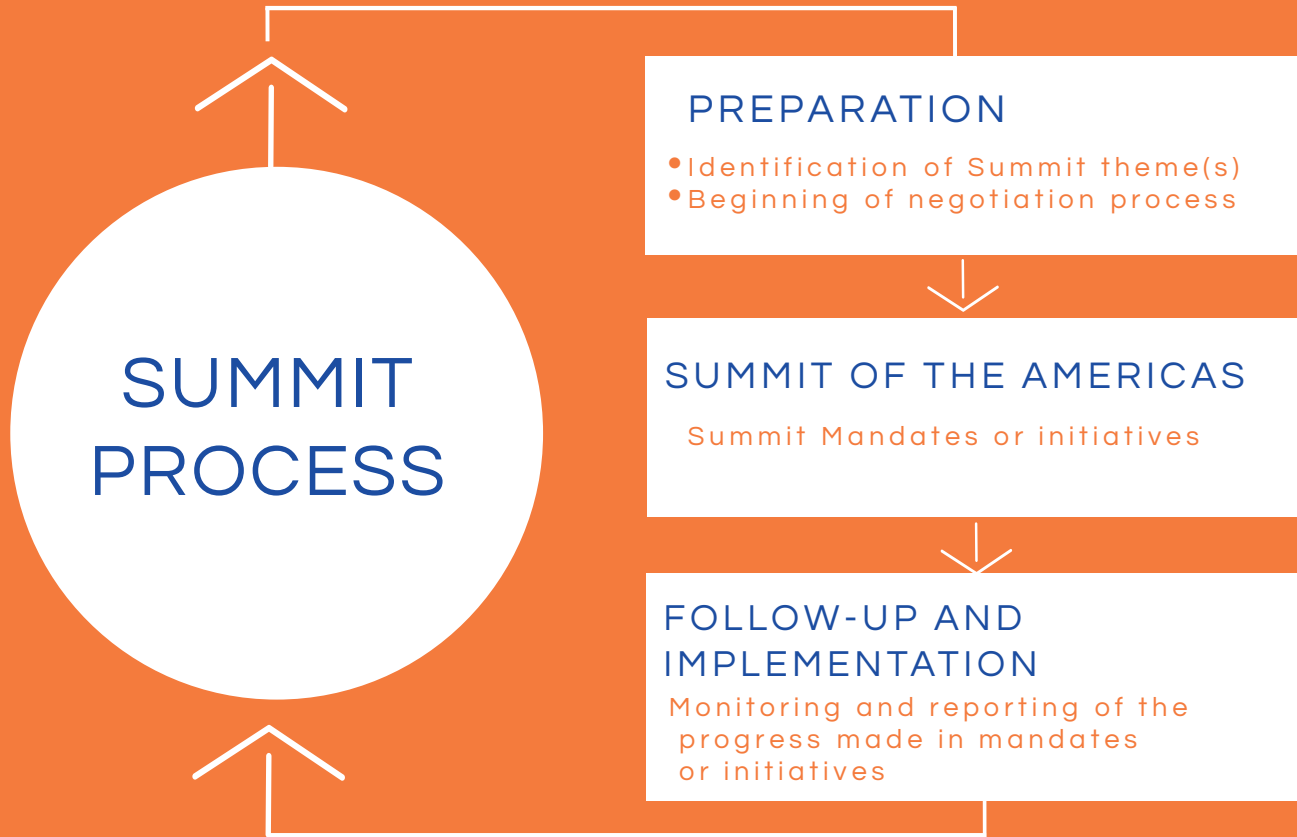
SUMMIT PROCESS

PREPARATION

- Identification of Summit theme(s)
- Beginning of negotiation process

SUMMIT OF THE AMERICAS

Summit Mandates or initiatives

FOLLOW-UP AND IMPLEMENTATION

Monitoring and reporting of the progress made in mandates or initiatives